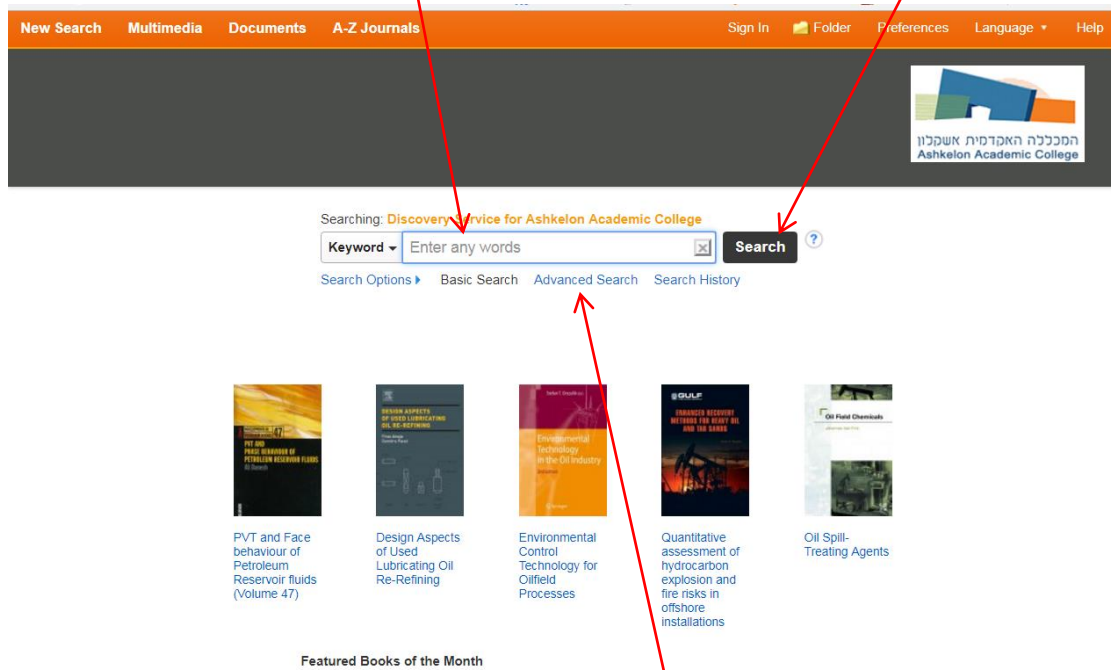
New Search Multimedia Documents A-Z Journals

Sign In Folder Preferences Language ▾ Help

המכללה האקדמית אשקלון
Ashkelon Academic College

Searching: Discovery Service for Ashkelon Academic College

Keyword ▾ Enter any words Search ?

Search Options ▸ Basic Search Advanced Search Search History

PVT AND PHASE BEHAVIOUR OF PETROLEUM RESERVOIR FLUIDS

DESIGN ASPECTS OF USED LUBRICATING OIL RE-REFINING

Environmental Technology in the Oil Industry

GULF

ENHANCED RECOVERY METHODS FOR HEAVY OIL AND TAR SANDS

Oil Field Chemicals

PVT and Face behaviour of Petroleum Reservoir fluids (Volume 47)

Design Aspects of Used Lubricating Oil Re-Refining

Environmental Control Technology for Oilfield Processes

Quantitative assessment of hydrocarbon explosion and fire risks in offshore installations

Oil Spill-Treating Agents

Featured Books of the Month